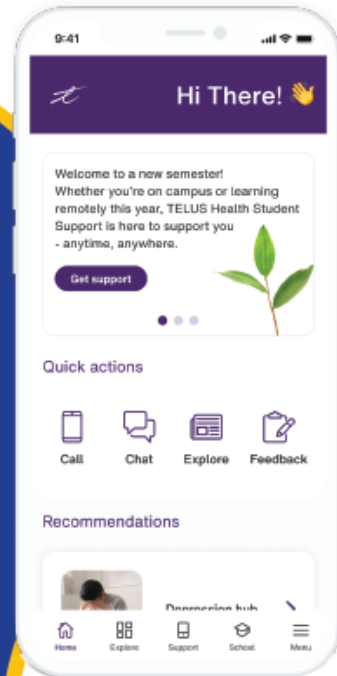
9:41

Hi There! 👋

Welcome to a new semester! Whether you're on campus or learning remotely this year, TELUS Health Student Support is here to support you - anytime, anywhere.

Get support

Quick actions

Call Chat Explore Feedback

Recommendations

Depression hub

Home Explore Support School Menu